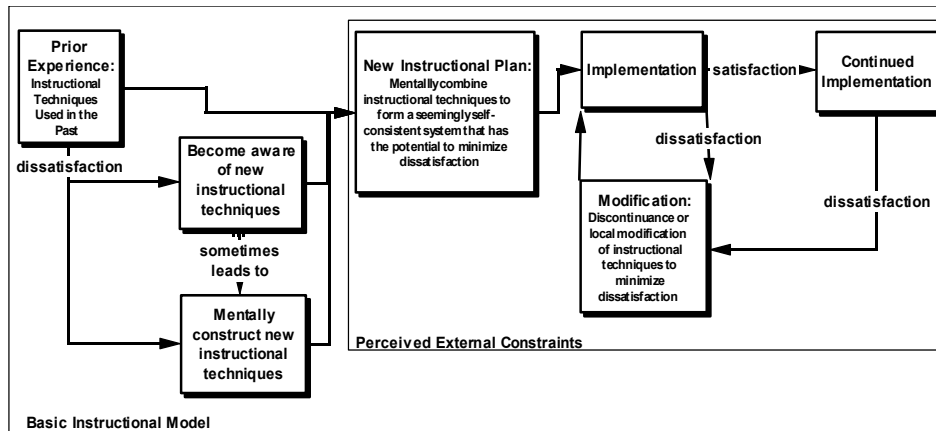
Prior Experience: Instructional Techniques Used in the Past

dissatisfaction

Become aware of new instructional techniques

sometimes leads to

Mentally construct new instructional techniques

New Instructional Plan: Mentallycombine instructional techniques to form a seeminglyself-consistent system that has the potential to minimize dissatisfaction

Implementation

satisfaction

Continued Implementation

dissatisfaction

Modification: Discontinuance or local modification of instructional techniques to minimize dissatisfaction

dissatisfaction

Perceived External Constraints

Basic Instructional Model